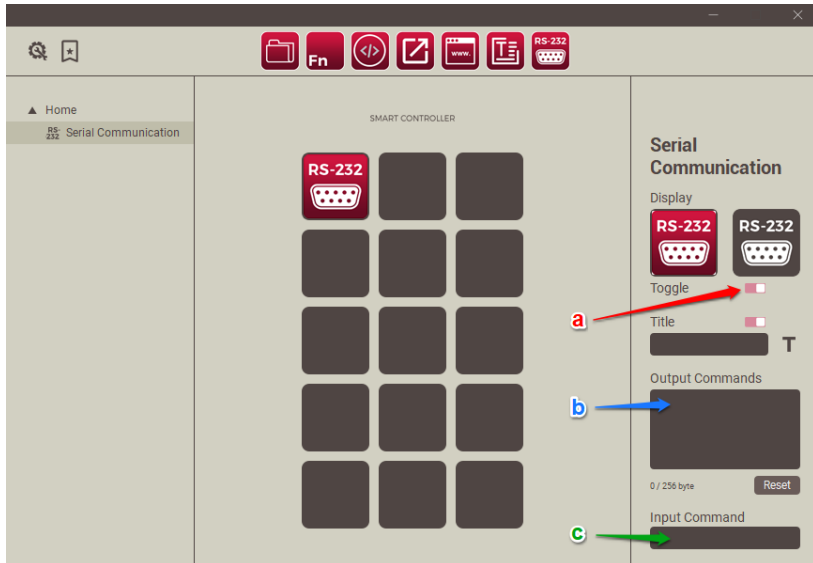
Fn

www.

RS-232

▲ Home

RS-232 Serial Communication

SMART CONTROLLER

RS-232

Serial Communication

Display

RS-232

RS-232

Toggle

a

Title

T

Output Commands

b

0 / 256 byte

Reset

Input Command

c